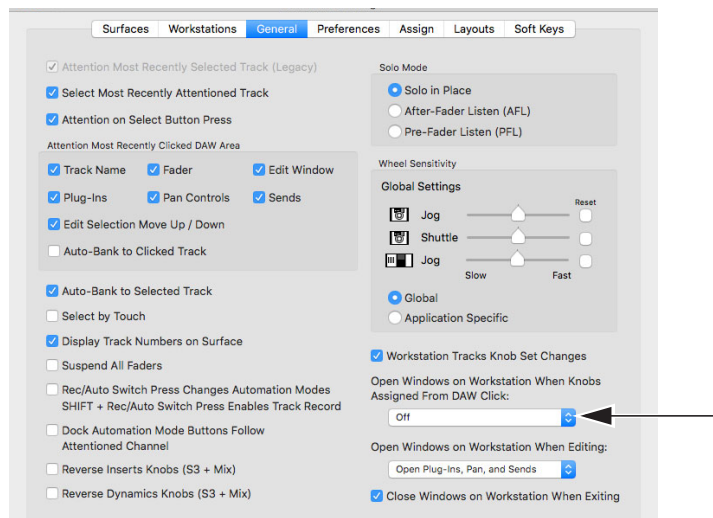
Surfaces | Workstations | General | Preferences | Assign | Layouts | Soft Keys

Attention Most Recently Selected Track (Legacy)
Select Most Recently Attentioned Track
Attention on Select Button Press
Attention Most Recently Clicked DAW Area
Track Name
Fader
Edit Window
Plug-Ins
Pan Controls
Sends
Edit Selection Move Up / Down
Auto-Bank to Clicked Track
Auto-Bank to Selected Track
Select by Touch
Display Track Numbers on Surface
Suspend All Faders
Rec/Auto Switch Press Changes Automation Modes SHIFT + Rec/Auto Switch Press Enables Track Record
Dock Automation Mode Buttons Follow Attentioned Channel
Reverse Inserts Knobs (S3 + Mix)
Reverse Dynamics Knobs (S3 + Mix)

Solo Mode
Solo in Place
After-Fader Listen (AFL)
Pre-Fader Listen (PFL)

Wheel Sensitivity
Global Settings
Reset
Jog
Shuttle
Jog
Slow
Fast
Global
Application Specific

Workstation Tracks Knob Set Changes
Open Windows on Workstation When Knobs Assigned From DAW Click:
Off
Open Windows on Workstation When Editing:
Open Plug-Ins, Pan, and Sends
Close Windows on Workstation When Exiting